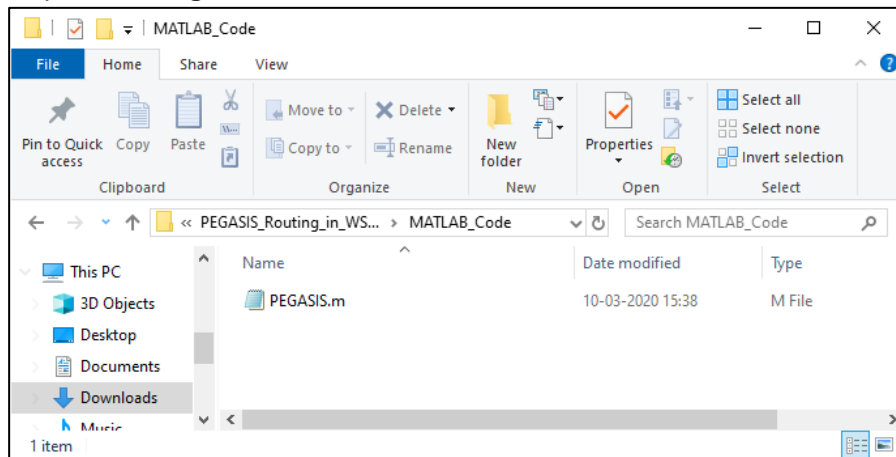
MATLAB_Code

File Home Share View

Pin to Quick access
Copy
Paste
Clipboard

Move to
Copy to
Delete
Rename
Organize

New folder
New

Properties
Open

Select all
Select none
Invert selection
Select

« PEGASIS_Routing_in_WS... > MATLAB_Code

Search MATLAB_Code

This PC
3D Objects
Desktop
Documents
Downloads
Music

Name
Date modified
Type

PEGASIS.m
10-03-2020 15:38
M File

1 item